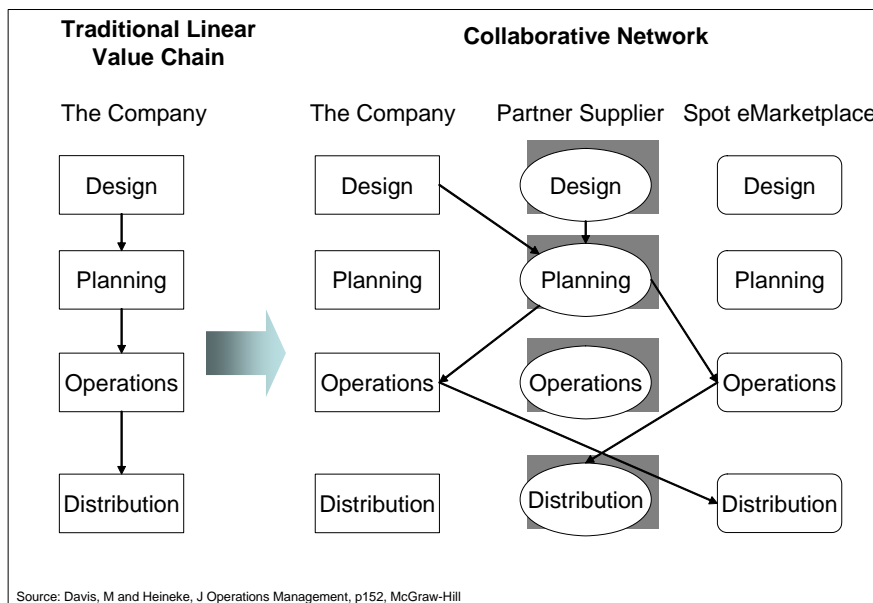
Traditional Linear Value Chain

Collaborative Network

The Company

The Company

Partner Supplier

Spot eMarketplace

Design

Planning

Operations

Distribution

Design

Planning

Operations

Distribution

Design

Planning

Operations

Distribution

Design

Planning

Operations

Distribution

Source: Davis, M and Heineke, J Operations Management, p152, McGraw-Hill